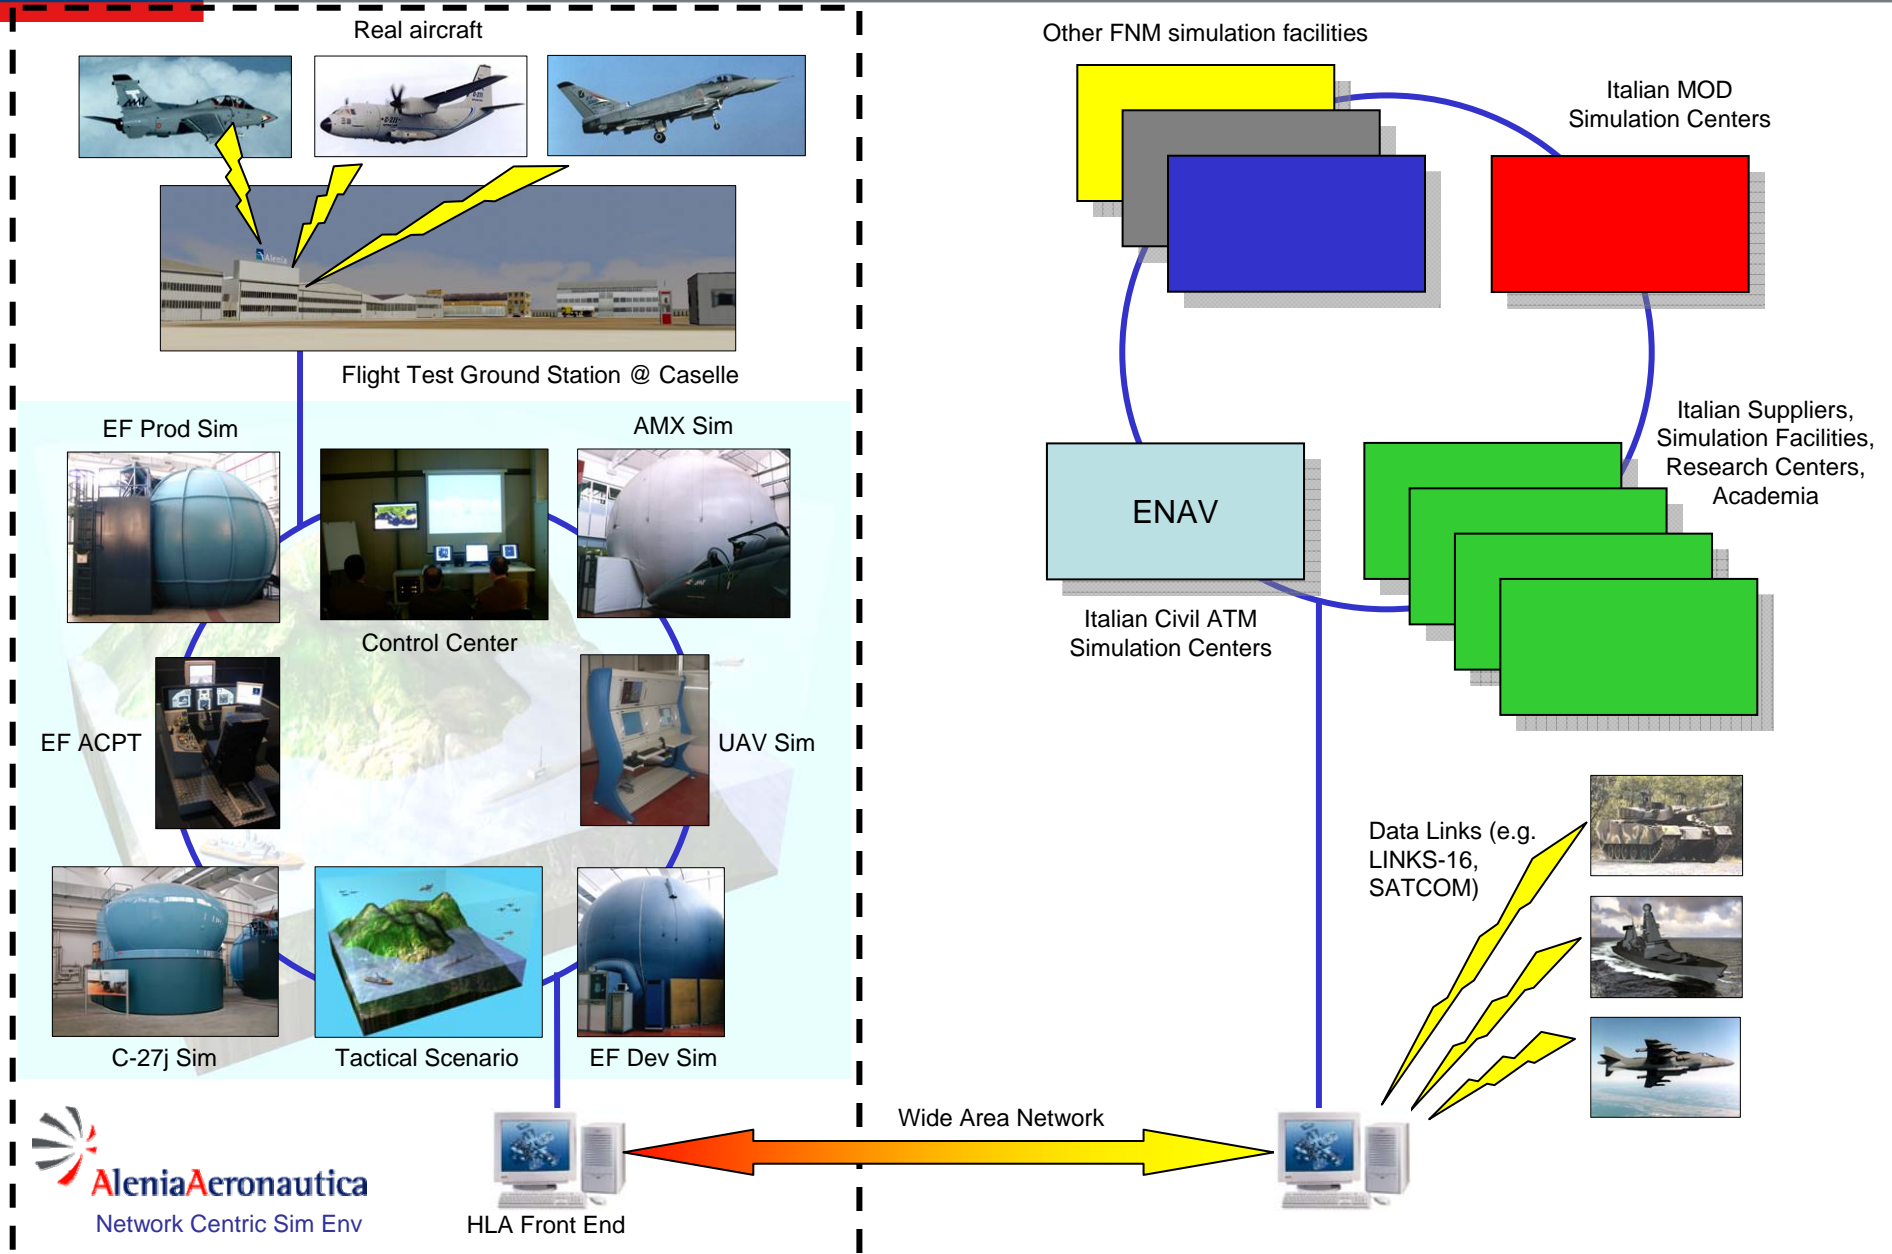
Real aircraft

Flight Test Ground Station @ Caselle

EF Prod Sim

AMX Sim

Control Center

EF ACPT

UAV Sim

C-27j Sim

Tactical Scenario

EF Dev Sim

AleniaAeronautica
Network Centric Sim Env

HLA Front End

Wide Area Network

Other FNM simulation facilities

Italian MOD Simulation Centers

ENAV

Italian Civil ATM Simulation Centers

Italian Suppliers, Simulation Facilities, Research Centers, Academia

Data Links (e.g. LINKS-16, SATCOM)